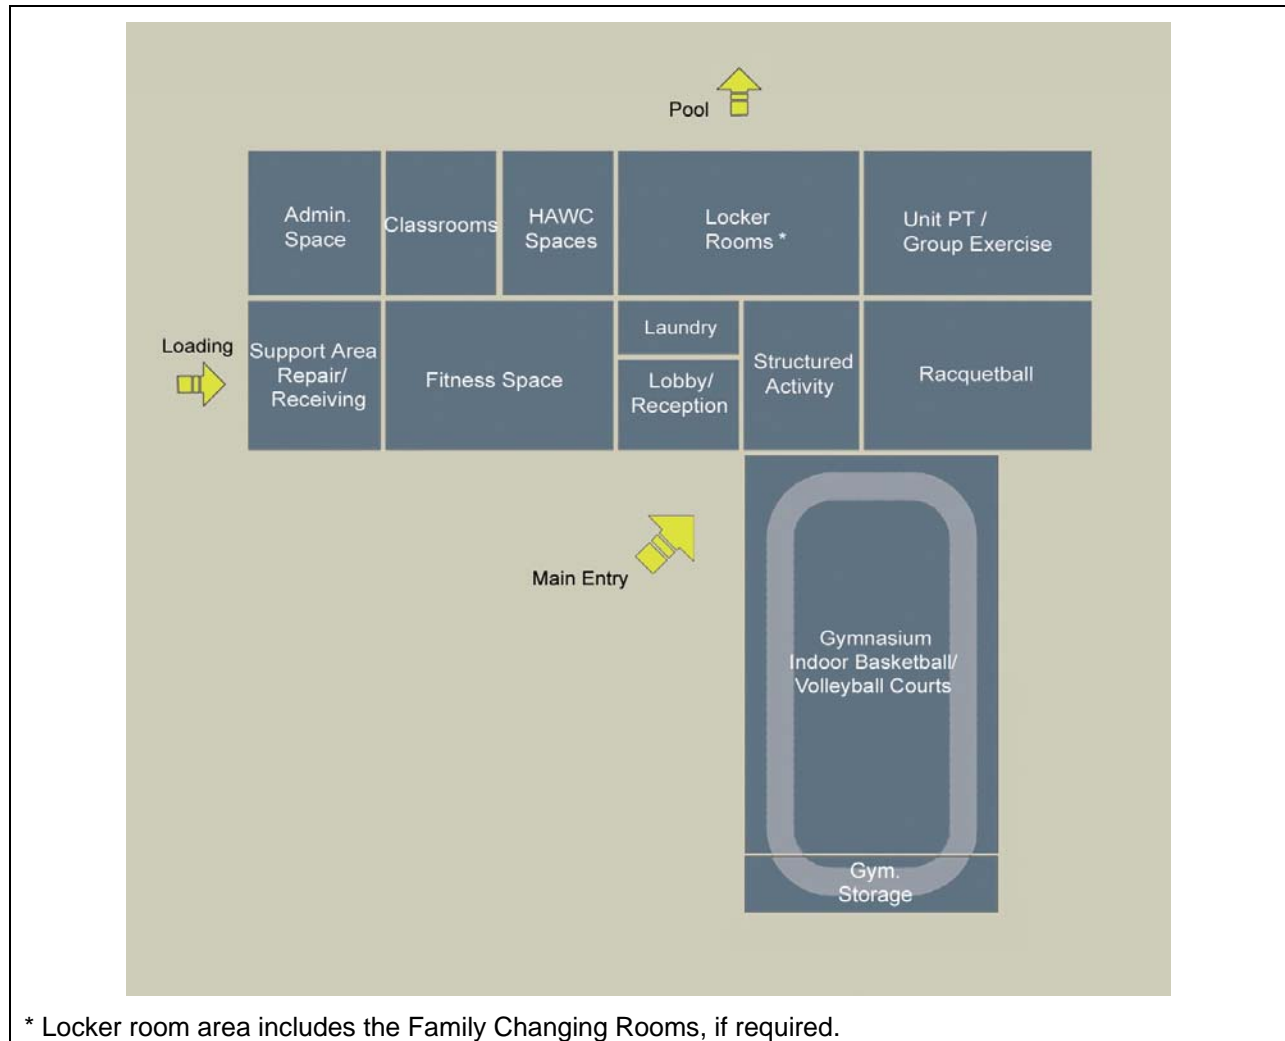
Pool

Admin. Space

Classrooms

HAWC Spaces

Locker Rooms *

Unit PT / Group Exercise

Loading

Support Area Repair/ Receiving

Fitness Space

Laundry

Lobby/ Reception

Structured Activity

Racquetball

Main Entry

Gymnasium Indoor Basketball/ Volleyball Courts

Gym. Storage

* Locker room area includes the Family Changing Rooms, if required.